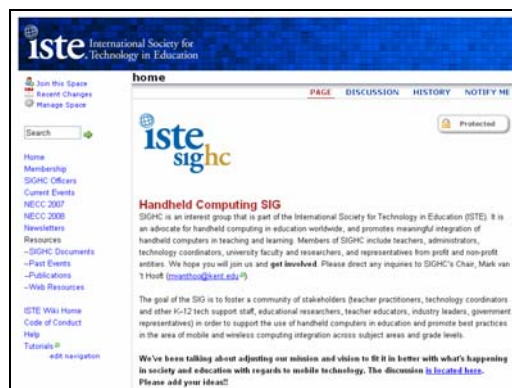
iste International Society for Technology in Education

Join this Space
Recent Changes
Manage Space

Search

Home
Membership
SIGHC Officers
Current Events
NECC 2007
NECC 2008
Newsletters
Resources
–SIGHC Documents
–Past Events
–Publications
–Web Resources

ISTE Wiki Home
Code of Conduct
Help
Tutorials
edit navigation

home

PAGE DISCUSSION HISTORY NOTIFY ME

Protected

iste sighc

Handheld Computing SIG

SIGHC is an interest group that is part of the International Society for Technology in Education (ISTE). It is an advocate for handheld computing in education worldwide, and promotes meaningful integration of handheld computers in teaching and learning. Members of SIGHC include teachers, administrators, technology coordinators, university faculty and researchers, and representatives from profit and non-profit entities. We hope you will join us and get involved. Please direct any inquiries to SIGHC's Chair, Mark van 't Hooft (mvanthoo@kent.edu).

The goal of the SIG is to foster a community of stakeholders (teacher practitioners, technology coordinators and other K-12 tech support staff, educational researchers, teacher educators, industry leaders, government representatives) in order to support the use of handheld computers in education and promote best practices in the area of mobile and wireless computing integration across subject areas and grade levels.

We've been talking about adjusting our mission and vision to fit it in better with what's happening in society and education with regards to mobile technology. The discussion is located here. Please add your ideas!!